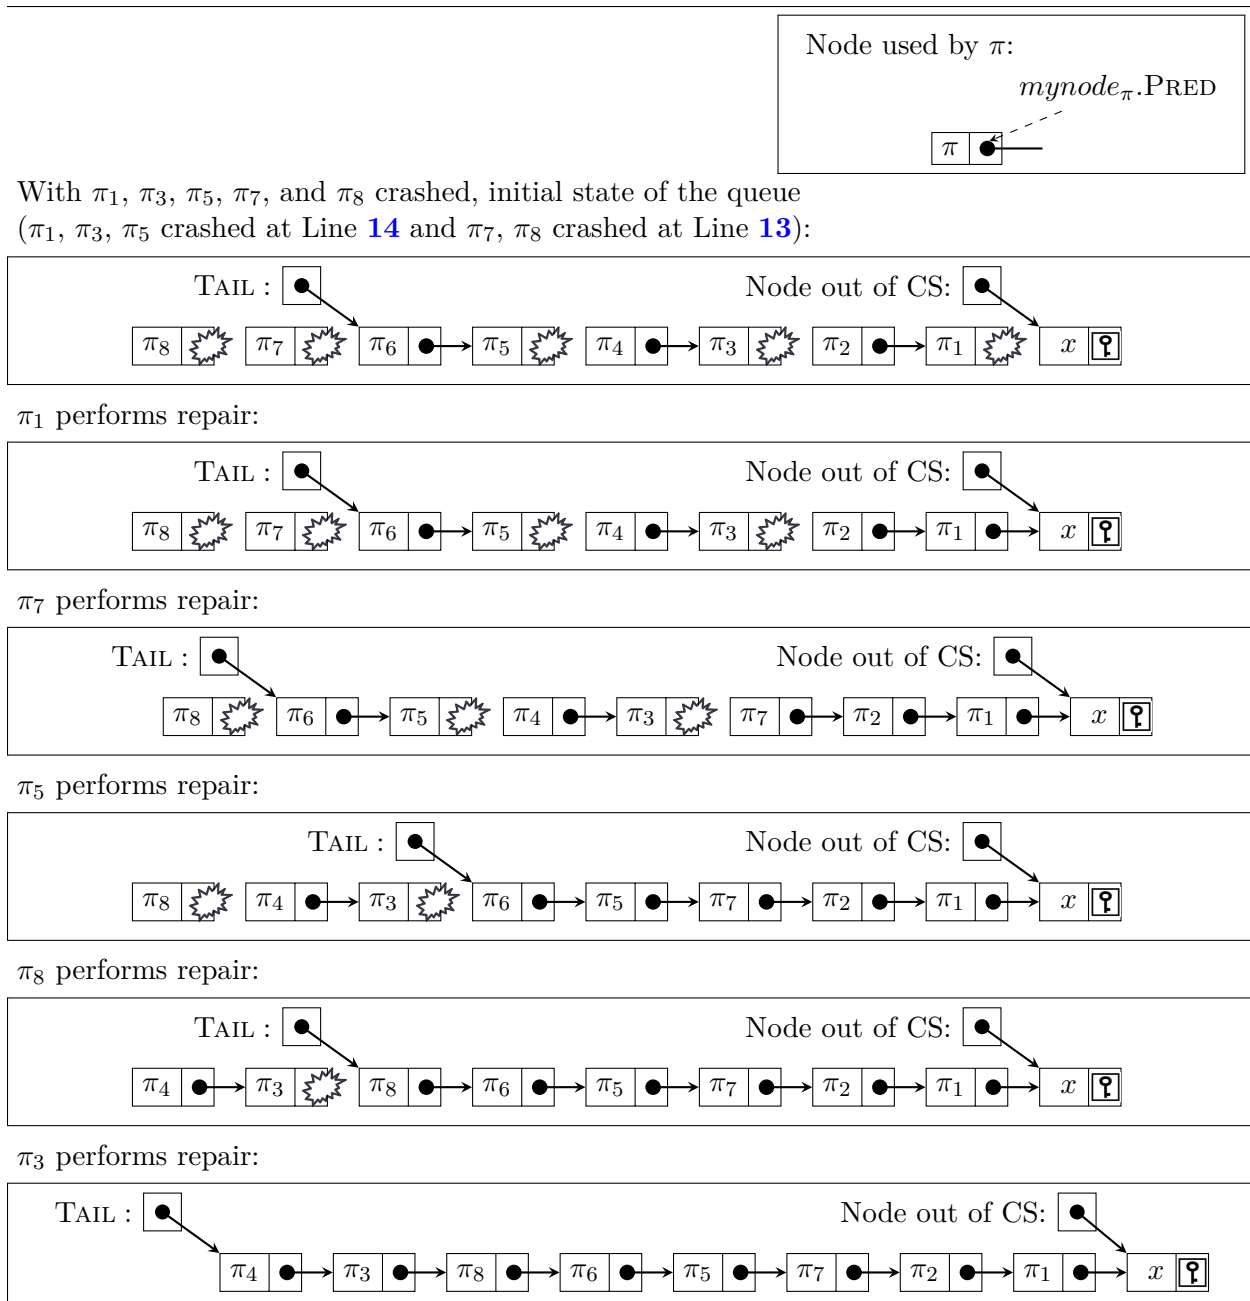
Node used by $\pi$:

$mynode_{\pi}$.PRED

$\pi$

With $\pi_1$, $\pi_3$, $\pi_5$, $\pi_7$, and $\pi_8$ crashed, initial state of the queue ($\pi_1$, $\pi_3$, $\pi_5$ crashed at Line **14** and $\pi_7$, $\pi_8$ crashed at Line **13**):

TAIL : Node out of CS:

$\pi_8$ $\pi_7$ $\pi_6$ $\pi_5$ $\pi_4$ $\pi_3$ $\pi_2$ $\pi_1$ $x$

$\pi_1$ performs repair:

TAIL : Node out of CS:

$\pi_8$ $\pi_7$ $\pi_6$ $\pi_5$ $\pi_4$ $\pi_3$ $\pi_2$ $\pi_1$ $x$

$\pi_7$ performs repair:

TAIL : Node out of CS:

$\pi_8$ $\pi_6$ $\pi_5$ $\pi_4$ $\pi_3$ $\pi_7$ $\pi_2$ $\pi_1$ $x$

$\pi_5$ performs repair:

TAIL : Node out of CS:

$\pi_8$ $\pi_4$ $\pi_3$ $\pi_6$ $\pi_5$ $\pi_7$ $\pi_2$ $\pi_1$ $x$

$\pi_8$ performs repair:

TAIL : Node out of CS:

$\pi_4$ $\pi_3$ $\pi_8$ $\pi_6$ $\pi_5$ $\pi_7$ $\pi_2$ $\pi_1$ $x$

$\pi_3$ performs repair:

TAIL : Node out of CS:

$\pi_4$ $\pi_3$ $\pi_8$ $\pi_6$ $\pi_5$ $\pi_7$ $\pi_2$ $\pi_1$ $x$